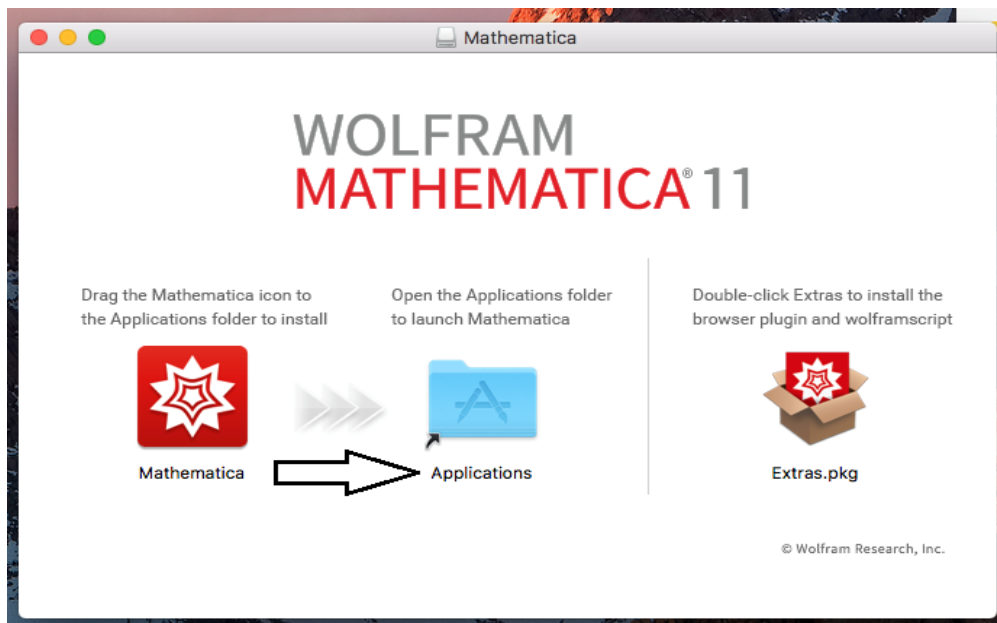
Mathematica

WOLFRAM
MATHEMATICA® 11

Drag the Mathematica icon to the Applications folder to install

Mathematica

Open the Applications folder to launch Mathematica

Applications

Double-click Extras to install the browser plugin and wolframscript

Extras.pkg

© Wolfram Research, Inc.